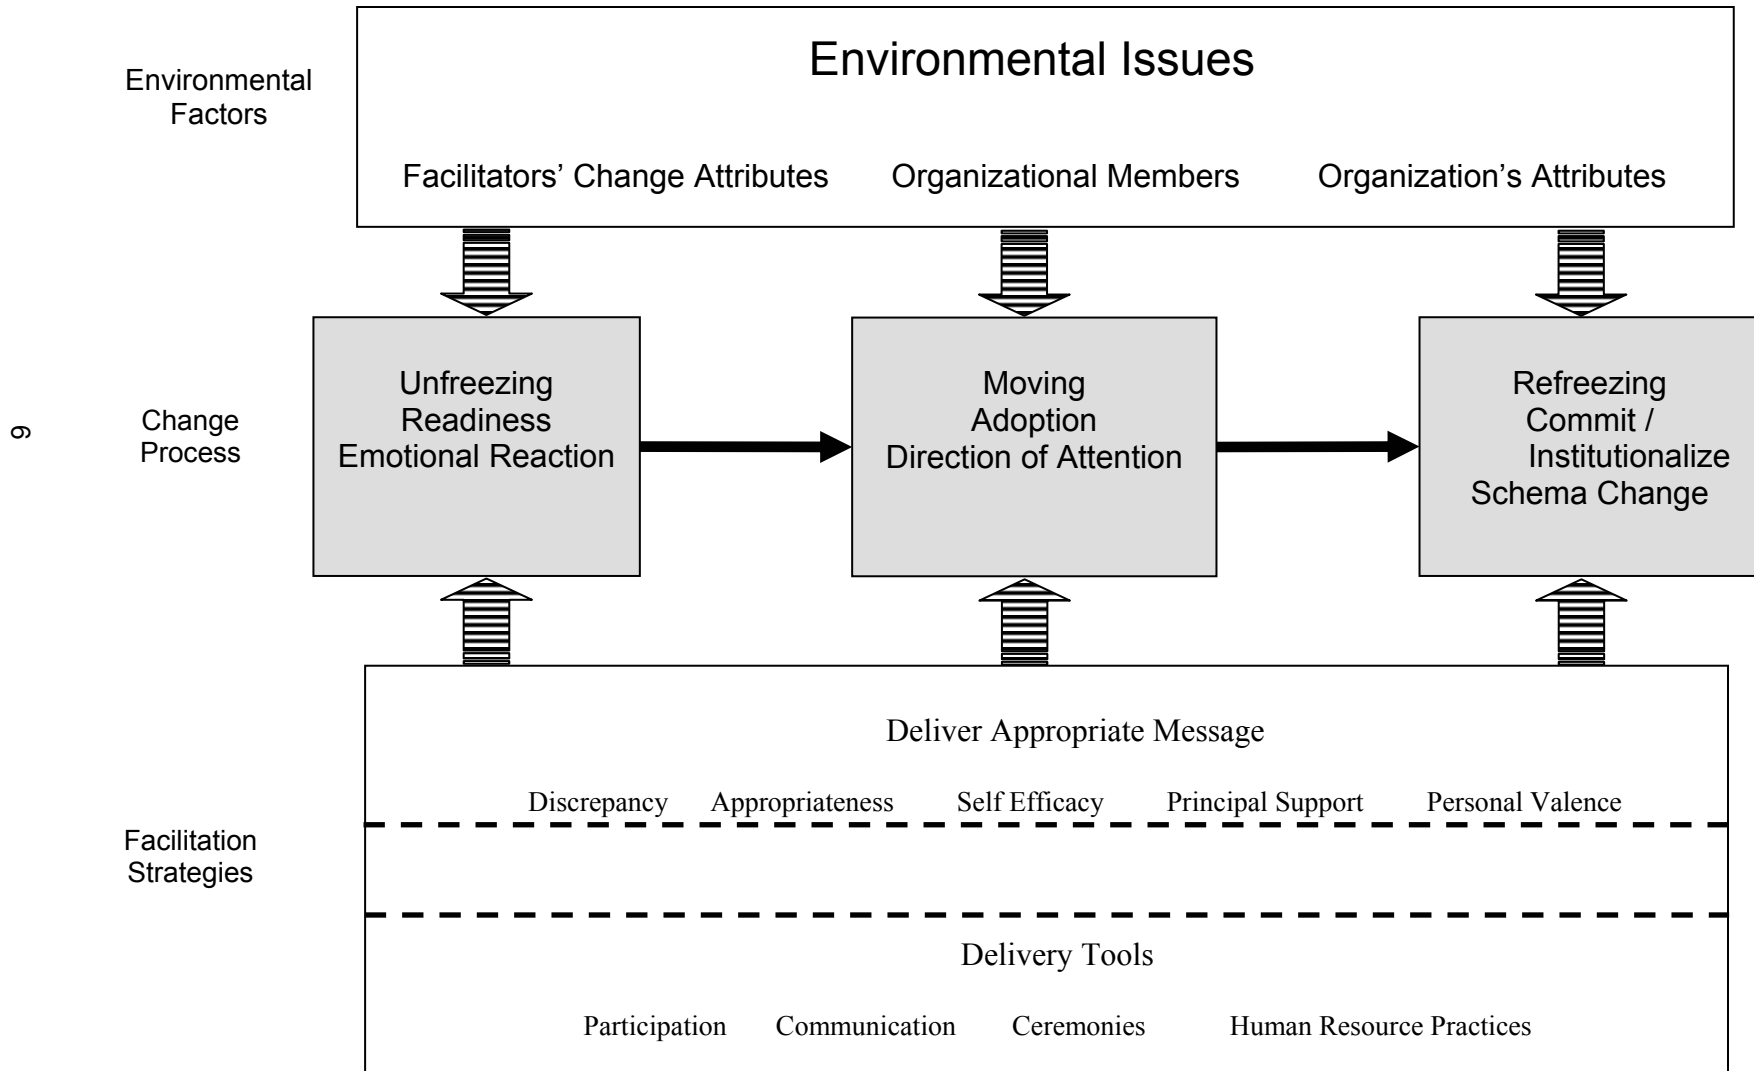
Environmental Factors

Environmental Issues

Facilitators' Change Attributes Organizational Members Organization's Attributes

9

Change Process

Unfreezing
Readiness
Emotional Reaction

Moving
Adoption
Direction of Attention

Refreezing
Commit /
Institutionalize
Schema Change

Facilitation Strategies

Deliver Appropriate Message

Discrepancy Appropriateness Self Efficacy Principal Support Personal Valence

Delivery Tools

Participation Communication Ceremonies Human Resource Practices